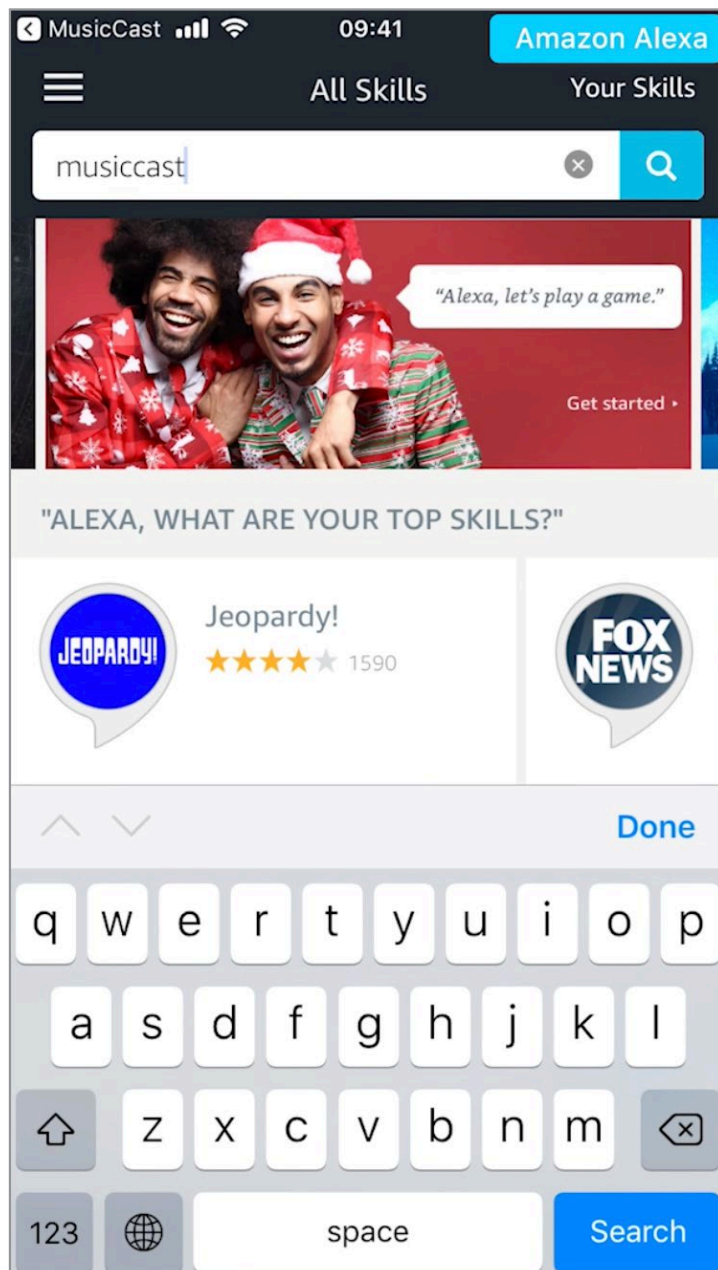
MusicCast 09:41 Amazon Alexa

All Skills Your Skills

musiccast

"Alexa, let's play a game."

Get started ›

"ALEXA, WHAT ARE YOUR TOP SKILLS?"

JEOPARDY!

Jeopardy!

1590

FOX NEWS

Done

q w e r t y u i o p

a s d f g h j k l

z x c v b n m

123 space Search